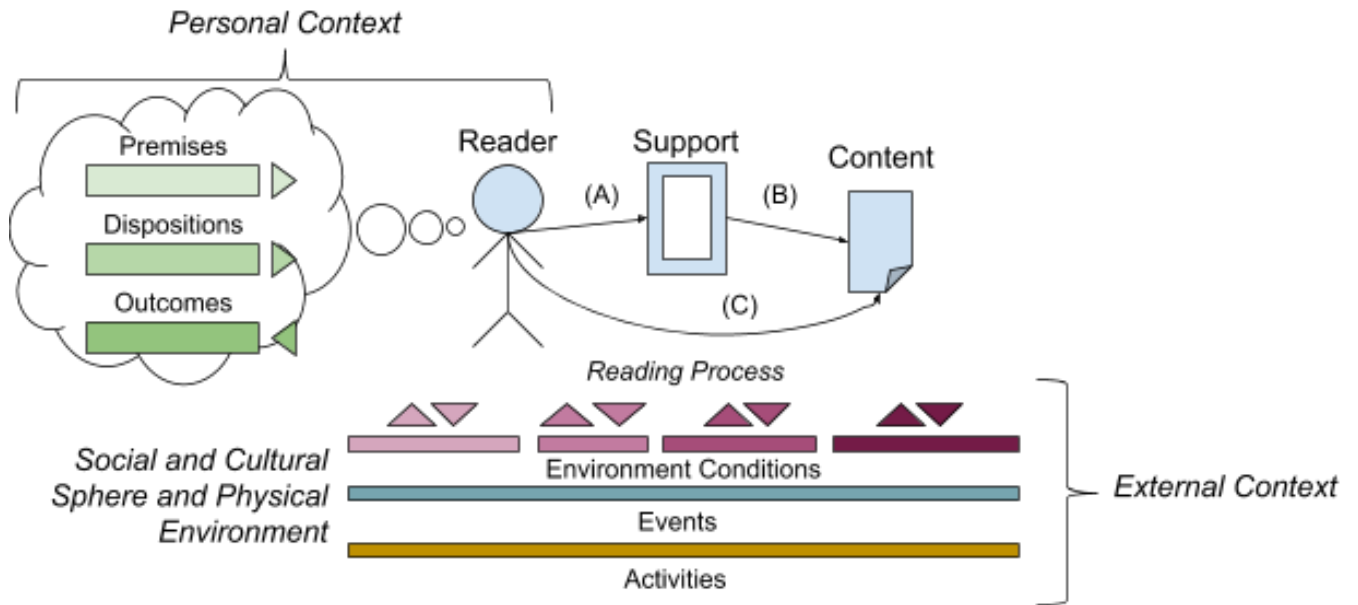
Personal Context

Premises

Dispositions

Outcomes

Reader

Support

Content

(A)

(B)

(C)

Reading Process

Social and Cultural Sphere and Physical Environment

Environment Conditions

Events

Activities

External Context